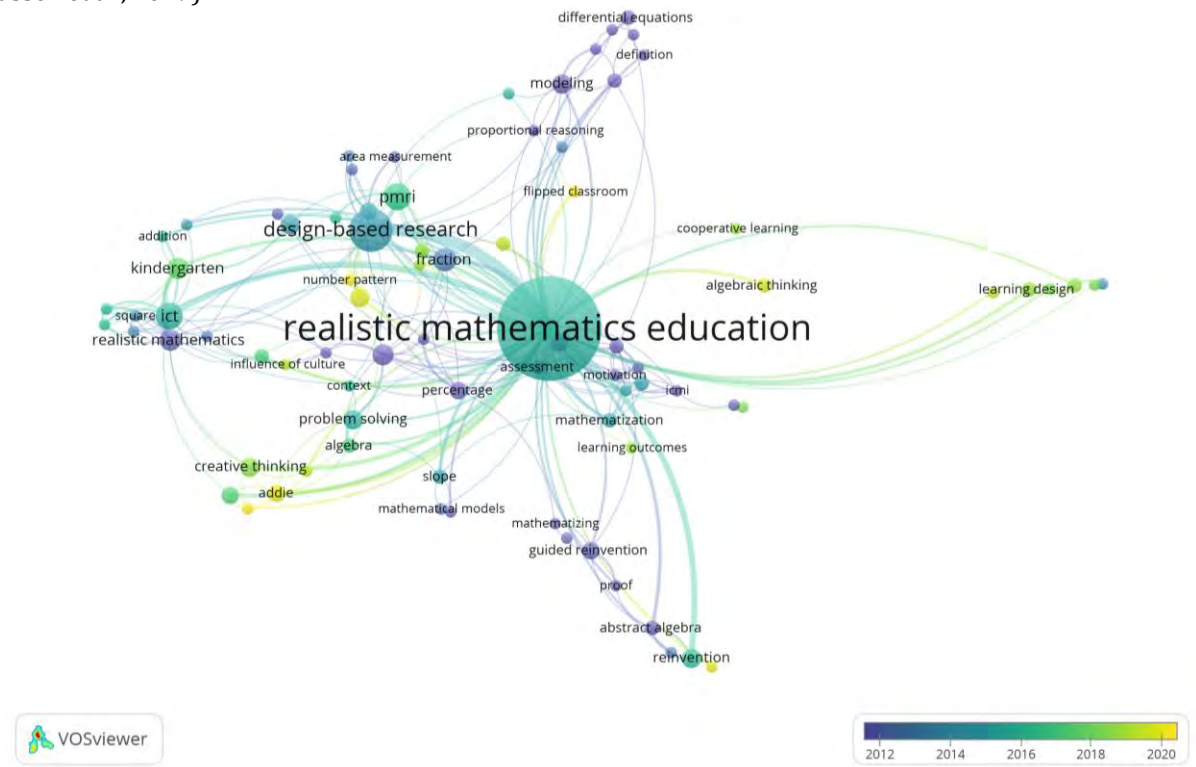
differential equations
definition
modeling
proportional reasoning
area measurement
flipped classroom
pmri
design-based research
cooperative learning
addition
kindergarten
fraction
number pattern
algebraic thinking
learning design
square
ict
realistic mathematics education
realistic mathematics
influence of culture
assessment
motivation
context
percentage
icmi
problem solving
mathematization
algebra
learning outcomes
creative thinking
addie
slope
mathematical models
mathematizing
guided reinvention
proof
abstract algebra
reinvention
VOSviewer
2012
2014
2016
2018
2020